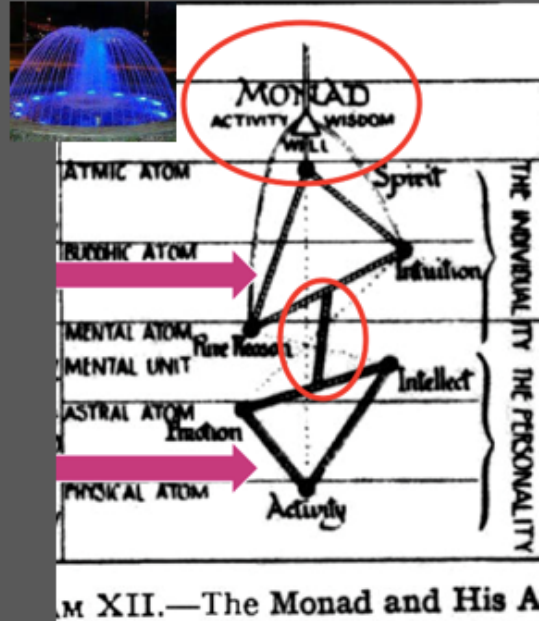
MONAD
ACTIVITY WISDOM
WILL
ATMIC ATOM
Spirit
BUDDHIC ATOM
Intuition
MENTAL ATOM
Pure Reason
MENTAL UNIT
Intellect
ASTRAL ATOM
Emotion
PHYSICAL ATOM
Activity
THE INDIVIDUALITY
THE PERSONALITY

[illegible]M XII.—The Monad and His A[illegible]